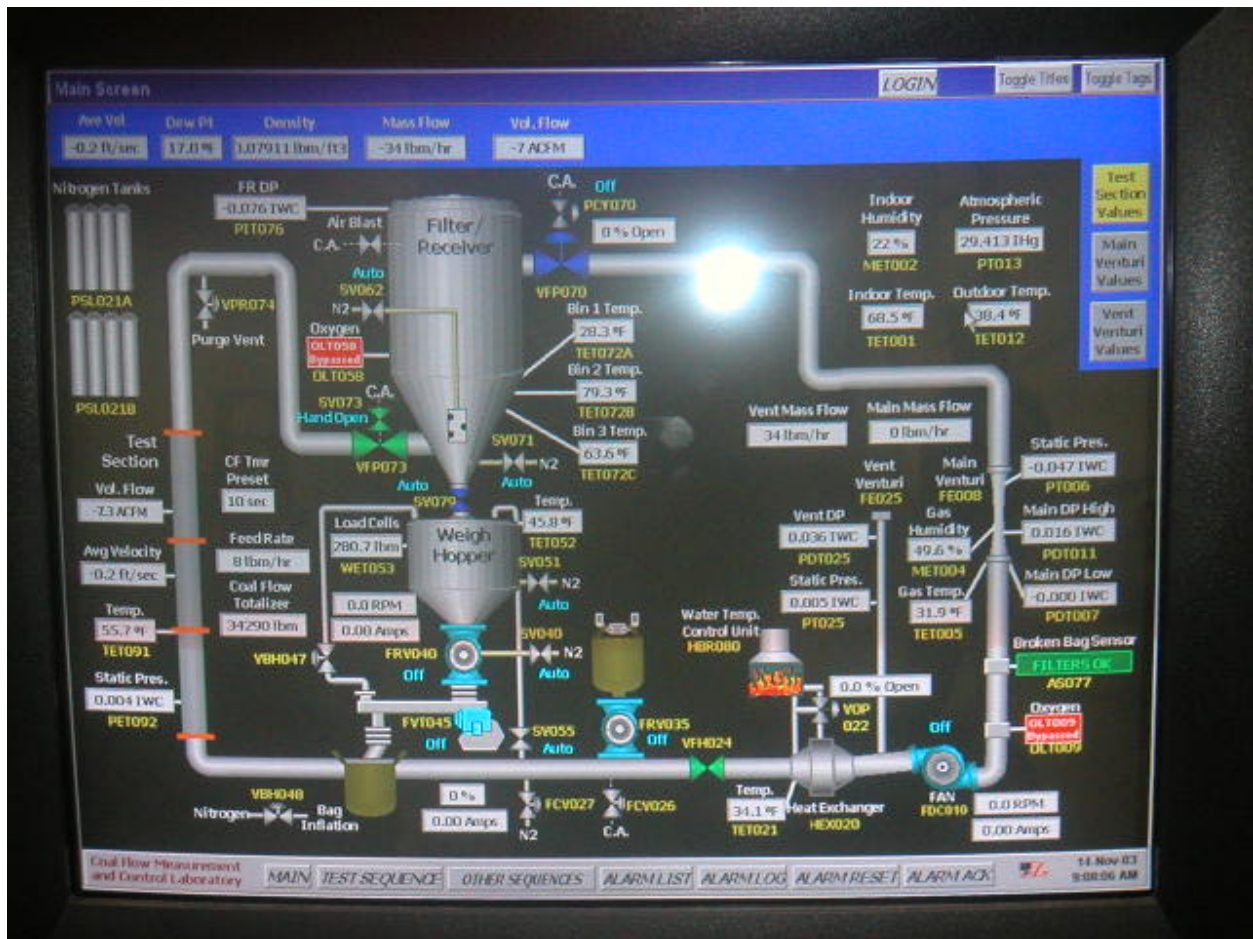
Main Screen

LOGIN

Toggle Titles

Toggle Tags

Ave Vel.
-0.2 ft/sec

Dew Pt
17.0 °F

Density
1.07911 lbm/ft3

Mass Flow
-34 lbm/hr

Vol. Flow
-7 ACFM

Test Section Values

Main Venturi Values

Vent Venturi Values

Nitrogen Tanks

PSL021A

PSL021B

FR DP
-0.076 IWC
PIT076

Air Blast
C.A.

Filter/ Receiver

C.A.
Off
PCY070
0 % Open
VFP070

Auto
SV062
N2

VPR074
Purge Vent

Oxygen
OLT058 Bypassed
OLT058

C.A.
SV073
Hand Open
VFP073

Bin 1 Temp.
28.3 °F
TET072A

Bin 2 Temp.
79.3 °F
TET072B

Bin 3 Temp.
63.6 °F
TET072C

SV071
N2
Auto

Indoor Humidity
22 %
MET002

Atmospheric Pressure
29.413 IHg
PT013

Indoor Temp.
68.5 °F
TET001

Outdoor Temp.
38.4 °F
TET012

Vent Mass Flow
34 lbm/hr

Main Mass Flow
0 lbm/hr

Test Section

Vol. Flow
-7.3 ACFM

Avg Velocity
-0.2 ft/sec

Temp.
55.7 °F
TET091

Static Pres.
0.004 IWC
PET092

CF Tmr Preset
10 sec

Feed Rate
8 lbm/hr

Coal Flow Totalizer
34290 lbm

Auto
SV079

Load Cells
280.7 lbm
WET053

Weigh Hopper

Temp.
45.8 °F
TET052

SV051
N2
Auto

0.0 RPM
0.00 Amps

VBH047

FRV040
Off

SV040
N2
Auto

FVT045
Off

SV055
Auto

FRV035
Off

VFH024

Vent Venturi
FE025

Main Venturi
FE008

Static Pres.
-0.047 IWC
PT006

Vent DP
0.036 IWC
PDT025

Gas Humidity
49.6 %
MET004

Main DP High
0.016 IWC
PDT011

Static Pres.
0.005 IWC
PT025

Gas Temp.
31.9 °F
TET005

Main DP Low
-0.000 IWC
PDT007

Water Temp. Control Unit
HBR080

0.0 % Open
VOP 022

Broken Bag Sensor
FILTERS OK
AS077

Oxygen
OLT009 Bypassed
OLT009

Off

VBH048
Nitrogen
Bag Inflation

0 %
0.00 Amps

FCV027
N2

FCV026
C.A.

Temp.
34.1 °F
TET021

Heat Exchanger
HEX020

FAN
FDC010

0.0 RPM
0.00 Amps

Coal Flow Measurement and Control Laboratory

MAIN

TEST SEQUENCE

OTHER SEQUENCES

ALARM LIST

ALARM LOG

ALARM RESET

ALARM ACK

14-Nov-03
9:08:06 AM